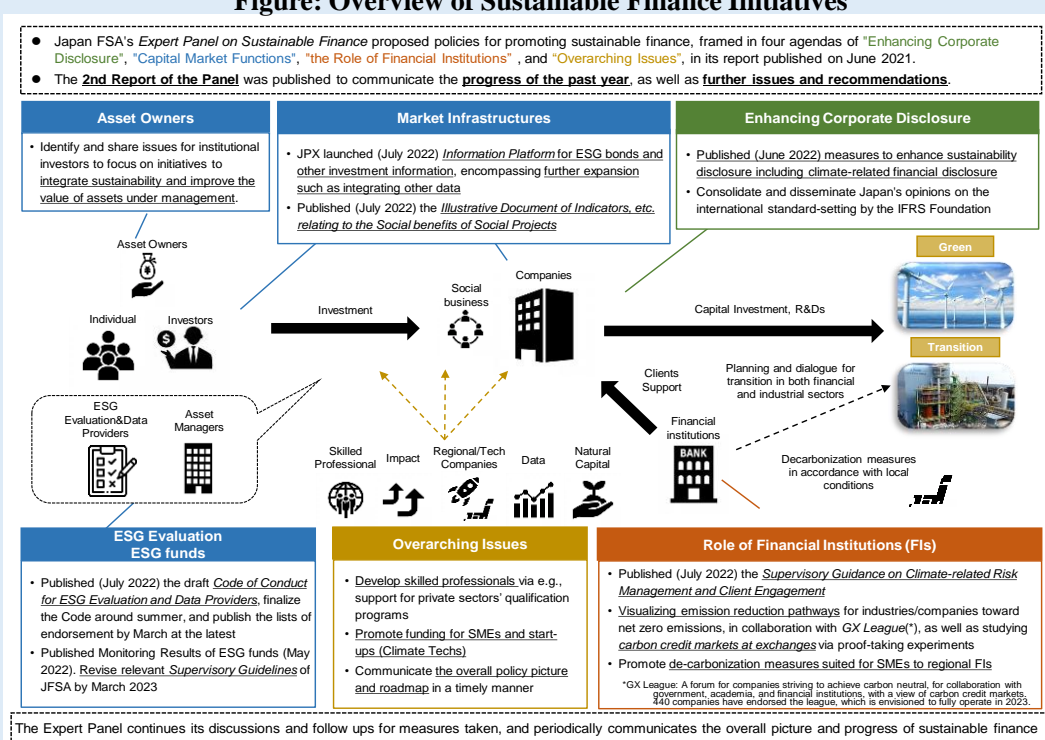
Figure: Overview of Sustainable Finance Initiatives

- Japan FSA's *Expert Panel on Sustainable Finance* proposed policies for promoting sustainable finance, framed in four agendas of "Enhancing Corporate Disclosure", "Capital Market Functions", "the Role of Financial Institutions", and "Overarching Issues", in its report published on June 2021.
- The **2nd Report of the Panel** was published to communicate the **progress of the past year**, as well as **further issues and recommendations**.

Asset Owners

- Identify and share issues for institutional investors to focus on initiatives to integrate sustainability and improve the value of assets under management.

Market Infrastructures

- JPX launched (July 2022) *Information Platform* for ESG bonds and other investment information, encompassing further expansion such as integrating other data
- Published (July 2022) the *Illustrative Document of Indicators, etc. relating to the Social benefits of Social Projects*

Enhancing Corporate Disclosure

- Published (June 2022) measures to enhance sustainability disclosure including climate-related financial disclosure
- Consolidate and disseminate Japan's opinions on the international standard-setting by the IFRS Foundation

Green

Asset Owners

Social business

Companies

Individual

Investors

Investment

Capital Investment, R&Ds

Transition

Clients Support

Planning and dialogue for transition in both financial and industrial sectors

ESG Evaluation&Data Providers

Asset Managers

Financial institutions

BANK

Skilled Professional

Impact

Regional/Tech Companies

Data

Natural Capital

Decarbonization measures in accordance with local conditions

ESG Evaluation
ESG funds

- Published (July 2022) the draft *Code of Conduct for ESG Evaluation and Data Providers*, finalize the Code around summer, and publish the lists of endorsement by March at the latest
- Published Monitoring Results of ESG funds (May 2022). Revise relevant *Supervisory Guidelines* of JFSA by March 2023

Overarching Issues

- Develop skilled professionals via e.g., support for private sectors' qualification programs
- Promote funding for SMEs and start-ups (Climate Techs)
- Communicate the overall policy picture and roadmap in a timely manner

Role of Financial Institutions (FIs)

- Published (July 2022) the *Supervisory Guidance on Climate-related Risk Management and Client Engagement*
- Visualizing emission reduction pathways for industries/companies toward net zero emissions, in collaboration with *GX League*(*), as well as studying *carbon credit markets at exchanges* via proof-taking experiments
- Promote de-carbonization measures suited for SMEs to regional FIs

*GX League: A forum for companies striving to achieve carbon neutral, for collaboration with government, academia, and financial institutions, with a view of carbon credit markets. 440 companies have endorsed the league, which is envisioned to fully operate in 2023.

The Expert Panel continues its discussions and follow ups for measures taken, and periodically communicates the overall picture and progress of sustainable finance